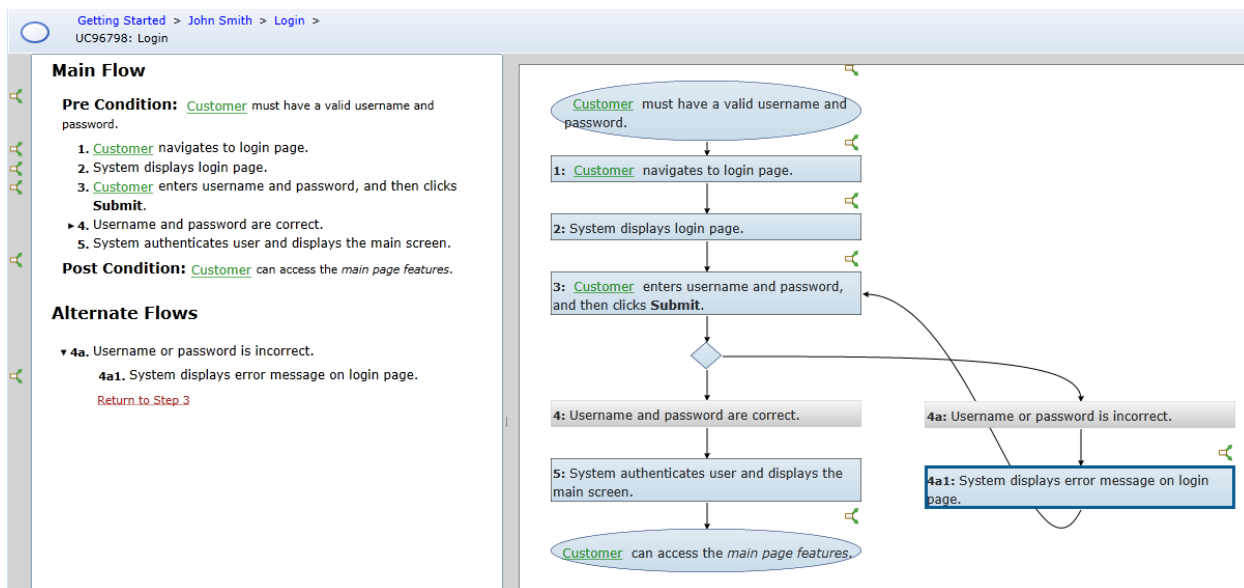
Getting Started > John Smith > Login >
UC96798: Login

Main Flow

Pre Condition: Customer must have a valid username and password.

1. Customer navigates to login page.
2. System displays login page.
3. Customer enters username and password, and then clicks **Submit**.
▸4. Username and password are correct.
5. System authenticates user and displays the main screen.

Post Condition: Customer can access the *main page features*.

Alternate Flows

▾4a. Username or password is incorrect.
4a1. System displays error message on login page.
Return to Step 3

Customer must have a valid username and password.

1: Customer navigates to login page.

2: System displays login page.

3: Customer enters username and password, and then clicks **Submit**.

4: Username and password are correct.

4a: Username or password is incorrect.

5: System authenticates user and displays the main screen.

4a1: System displays error message on login page.

Customer can access the *main page features*.